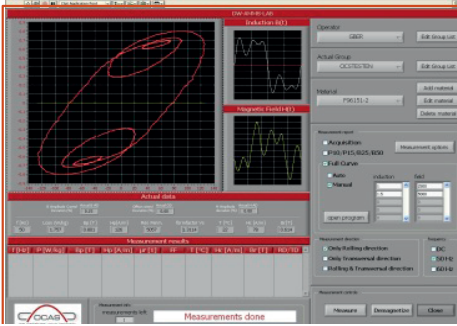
DW AnhHB Lab

Induction B(t)

Magnetic Field H(t)

Operator
GBOR
Edit Group List

Actual Group
OCASTECH
Edit Group List

Material
FS6151-2
Add material
Edit material
Delete material

Measurement spec
Acquisition
P10; P15; B25; B50
Full Curve
Auto
Manual
Measurement system
Induction
open program

Actual data

Measurement results
f (Hz) P (W/kg) Bp (T) Hp (A/m) H (T) Hc (A/m) Br (T) HD (%)

Measurement direction
Only Rolling direction
Only Transversal direction
Rolling & Transversal direction

Frequency
DC
50 Hz
60 Hz

Measurement controls
Measure
Demagnetize
Close

OCAS

Measurements left

Measurements done